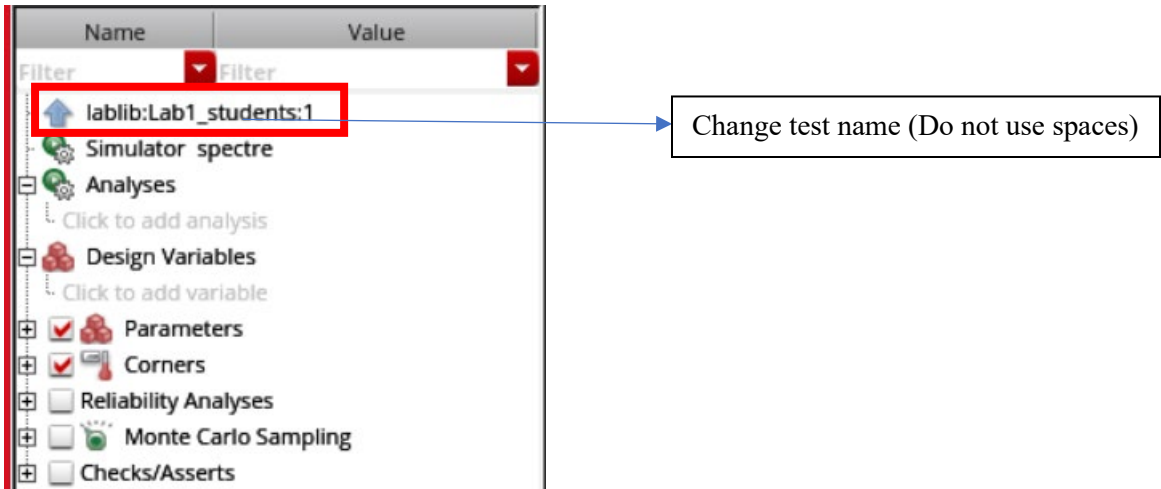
| Name | Value |
|---|---|
| Filter | Filter |

lablib:Lab1_students:1

Change test name (Do not use spaces)

Simulator spectre
Analyses
Click to add analysis
Design Variables
Click to add variable
Parameters
Corners
Reliability Analyses
Monte Carlo Sampling
Checks/Asserts